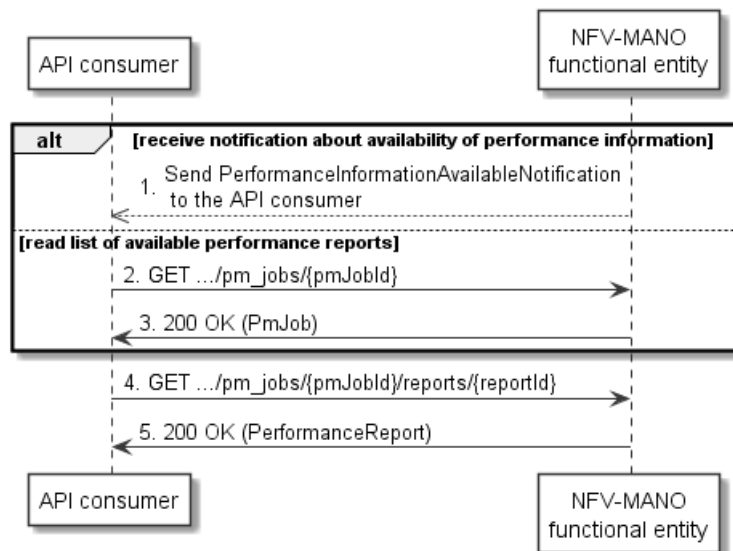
API consumer

NFV-MANO functional entity

alt

[receive notification about availability of performance information]

1. Send PerformanceInformationAvailableNotification to the API consumer

[read list of available performance reports]

2. GET .../pm_jobs/{pmJobId}

3. 200 OK (PmJob)

4. GET .../pm_jobs/{pmJobId}/reports/{reportId}

5. 200 OK (PerformanceReport)

API consumer

NFV-MANO functional entity